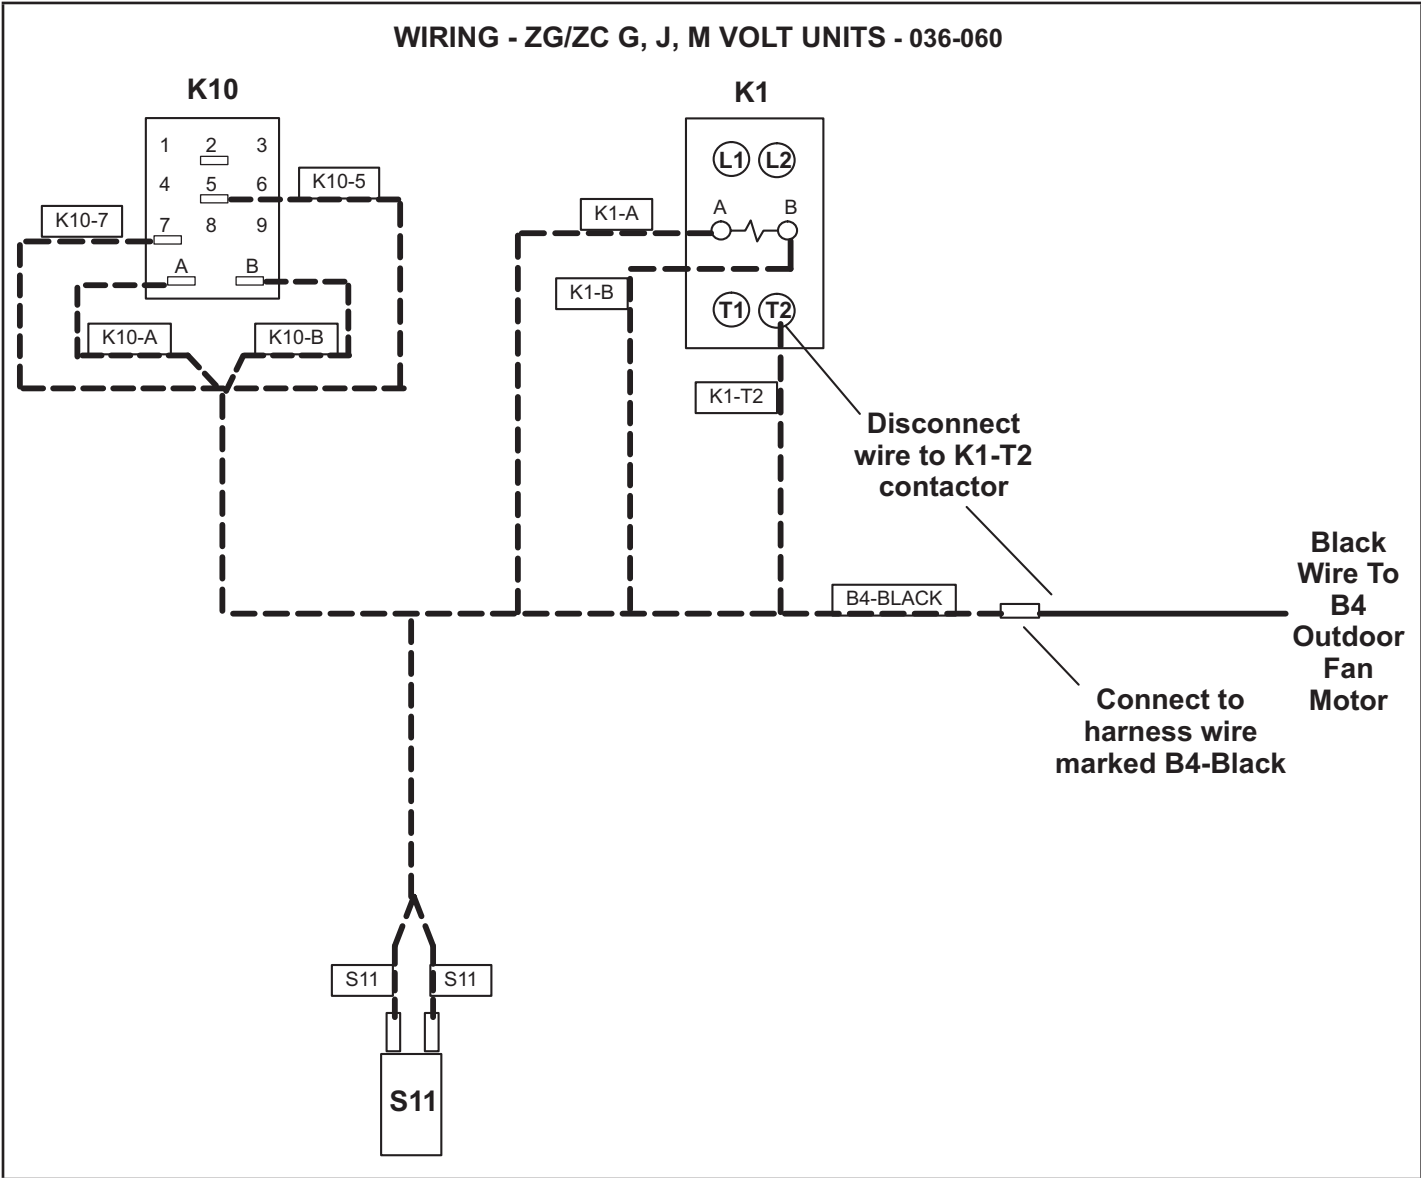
WIRING - ZG/ZC G, J, M VOLT UNITS - 036-060

K10

1 2 3
4 5 6
7 8 9
A B

K10-5

K10-7

K10-A

K10-B

K1

L1 L2

A B

T1 T2

K1-A

K1-B

K1-T2

Disconnect wire to K1-T2 contactor

B4-BLACK

Black Wire To B4 Outdoor Fan Motor

Connect to harness wire marked B4-Black

S11

S11

S11